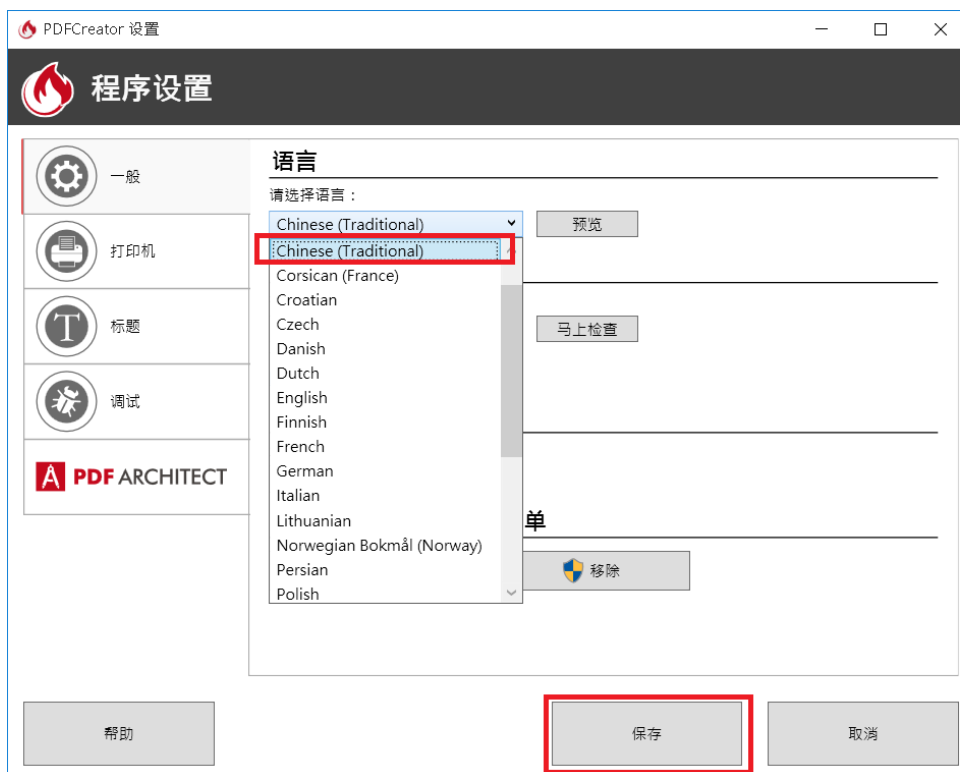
PDFCreator 设置

程序设置

一般

打印机

标题

调试

PDF ARCHITECT

语言

请选择语言：

Chinese (Traditional)

预览

Chinese (Traditional)
Corsican (France)
Croatian
Czech
Danish
Dutch
English
Finnish
French
German
Italian
Lithuanian
Norwegian Bokmål (Norway)
Persian
Polish

马上检查

单

移除

帮助

保存

取消